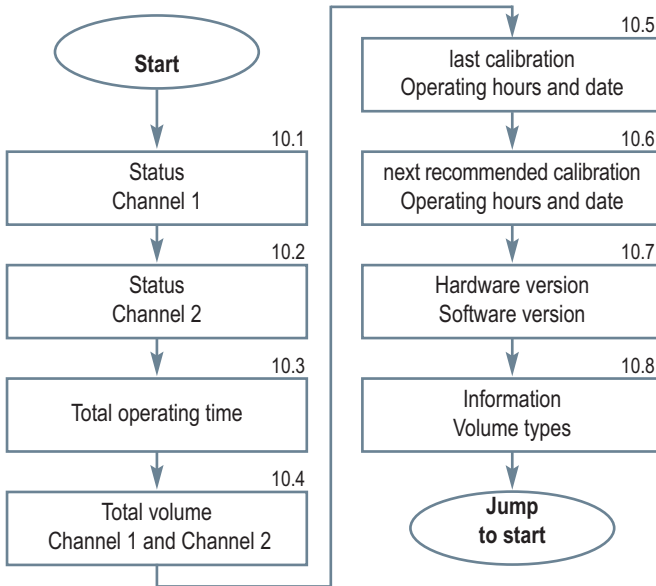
Start

10.1
Status
Channel 1

10.2
Status
Channel 2

10.3
Total operating time

10.4
Total volume
Channel 1 and Channel 2

10.5
last calibration
Operating hours and date

10.6
next recommended calibration
Operating hours and date

10.7
Hardware version
Software version

10.8
Information
Volume types

Jump
to start